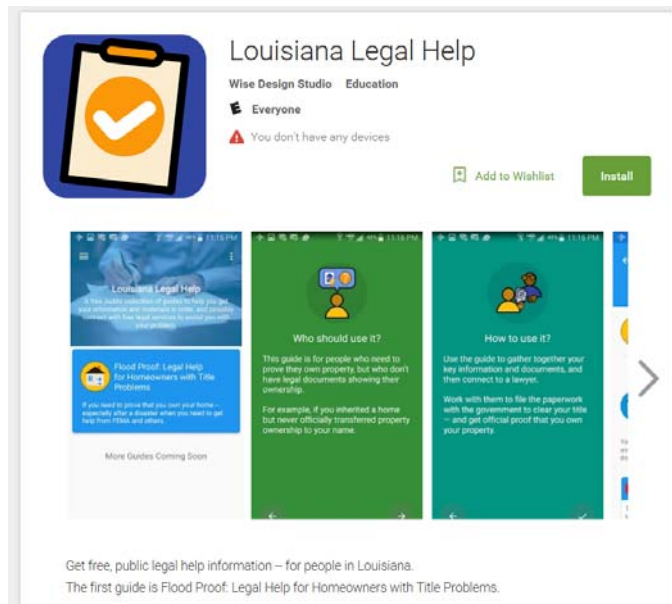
Louisiana Legal Help

Wise Design Studio Education

E Everyone

You don't have any devices

Add to Wishlist

Install

11:16 PM

Louisiana Legal Help

A free public collection of guides to help you get your information and materials in order, and possibly connect with free legal services to assist you with your problem.

Flood Proof: Legal Help for Homeowners with Title Problems

If you need to prove that you own your home – especially after a disaster when you need to get help from FEMA and others.

More Guides Coming Soon

11:16 PM

Who should use it?

This guide is for people who need to prove they own property, but who don't have legal documents showing their ownership.

For example, if you inherited a home but never officially transferred property ownership to your name.

11:16 PM

How to use it?

Use the guide to gather together your key information and documents, and then connect to a lawyer.

Work with them to file the paperwork with the government to clear your title – and get official proof that you own your property.

Get free, public legal help information – for people in Louisiana.

The first guide is Flood Proof: Legal Help for Homeowners with Title Problems.